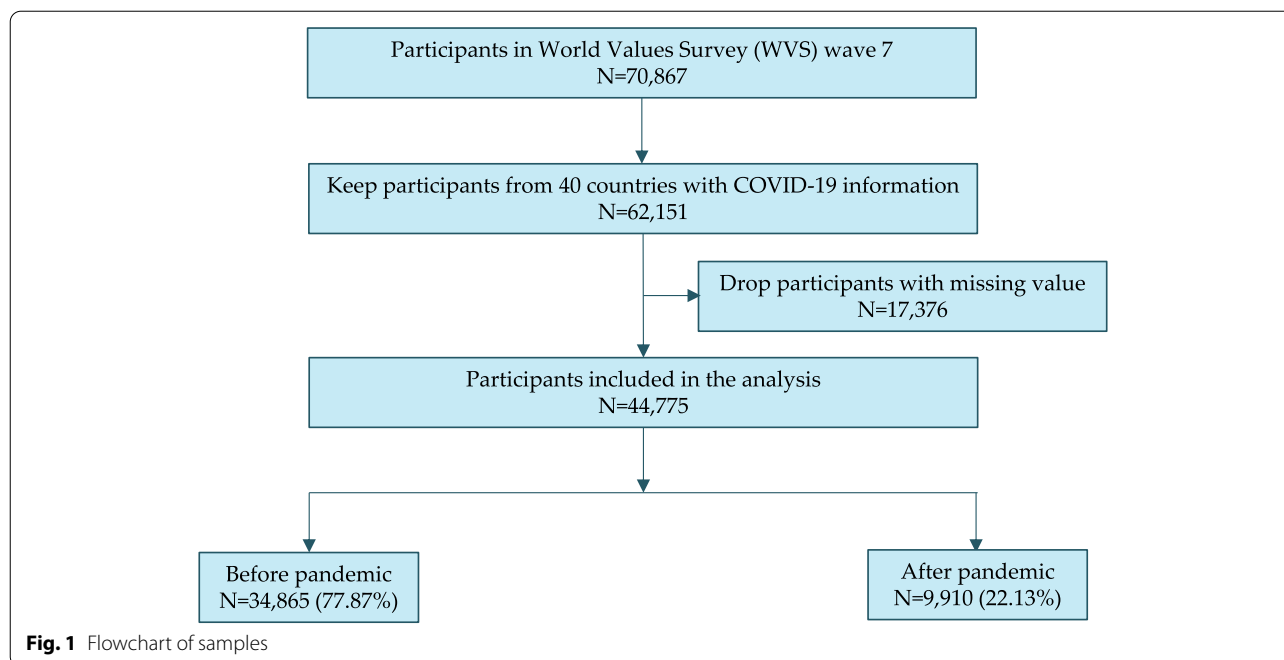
Participants in World Values Survey (WVS) wave 7
N=70,867

Keep participants from 40 countries with COVID-19 information
N=62,151

Drop participants with missing value
N=17,376

Participants included in the analysis
N=44,775

Before pandemic
N=34,865 (77.87%)

After pandemic
N=9,910 (22.13%)

**Fig. 1** Flowchart of samples